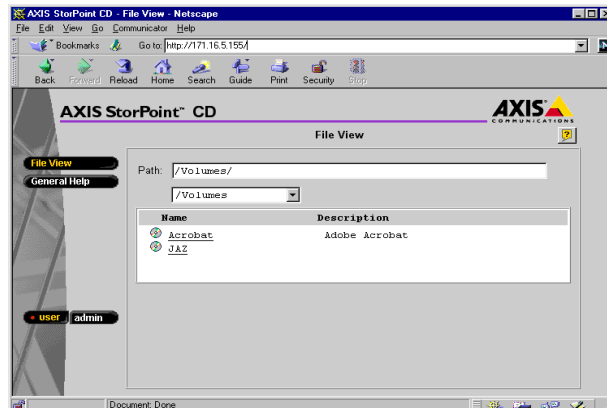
AXIS StorPoint CD - File View - Netscape
File Edit View Go Communicator Help
Bookmarks Go to: http://171.16.5.155/
Back Forward Reload Home Search Guide Print Security Stop

AXIS StorPoint™ CD
AXIS COMMUNICATIONS
File View
?

File View
General Help

Path: /Volumes/
/Volumes

| Name | Description |
|---|---|
| Acrobat | Adobe Acrobat |
| JAZ | |

user admin

Document: Done